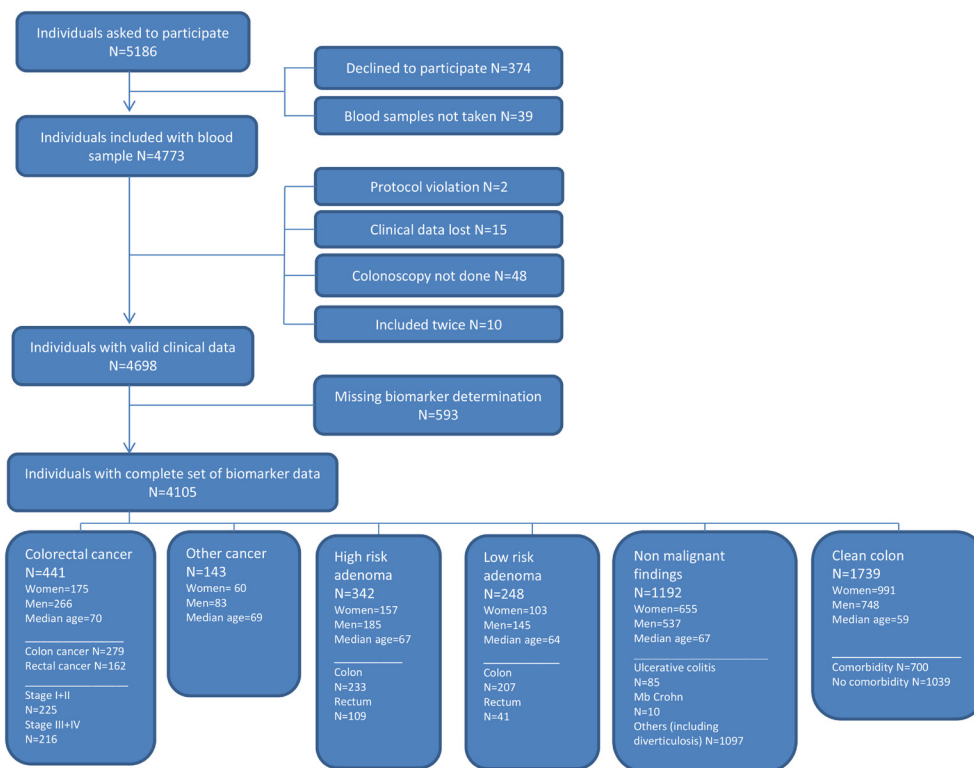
Individuals asked to participate
N=5186

Declined to participate N=374

Blood samples not taken N=39

Individuals included with blood sample N=4773

Protocol violation N=2

Clinical data lost N=15

Colonoscopy not done N=48

Included twice N=10

Individuals with valid clinical data
N=4698

Missing biomarker determination
N=593

Individuals with complete set of biomarker data
N=4105

Colorectal cancer
N=441
Women=175
Men=266
Median age=70

Colon cancer N=279
Rectal cancer N=162

Stage I+II
N=225
Stage III+IV
N=216

Other cancer
N=143
Women= 60
Men=83
Median age=69

High risk adenoma
N=342
Women=157
Men=185
Median age=67

Colon
N=233
Rectum
N=109

Low risk adenoma
N=248
Women=103
Men=145
Median age=64

Colon
N=207
Rectum
N=41

Non malignant findings
N=1192
Women=655
Men=537
Median age=67

Ulcerative colitis
N=85
Mb Crohn
N=10
Others (including diverticulosis) N=1097

Clean colon
N=1739
Women=991
Men=748
Median age=59

Comorbidity N=700
No comorbidity N=1039